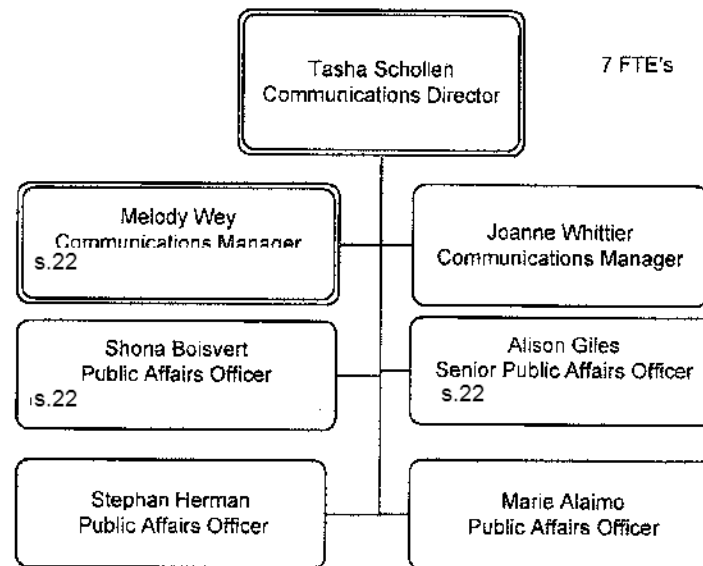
Tasha Schollen
Communications Director

7 FTE's

Melody Wey
Communications Manager
s.22

Joanne Whittier
Communications Manager

Shona Boisvert
Public Affairs Officer
s.22

Alison Giles
Senior Public Affairs Officer
s.22

Stephan Herman
Public Affairs Officer

Marie Alaimo
Public Affairs Officer